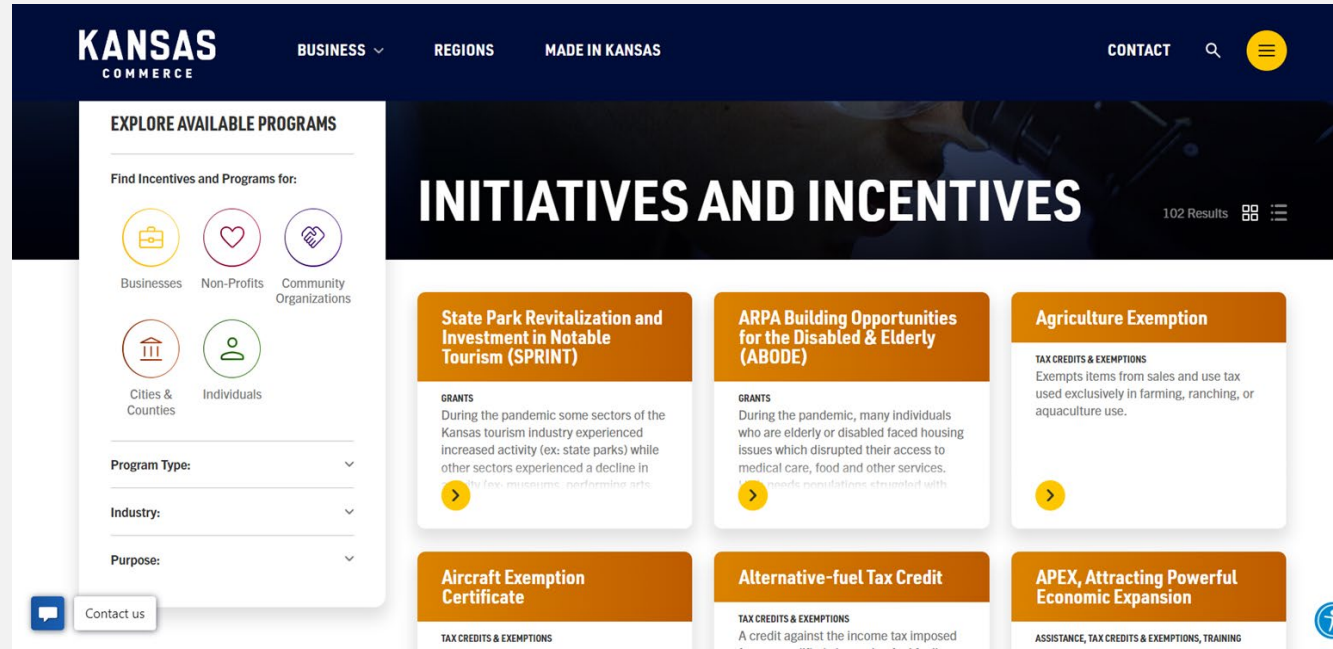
KANSAS COMMERCE

BUSINESS REGIONS MADE IN KANSAS CONTACT

EXPLORE AVAILABLE PROGRAMS

Find Incentives and Programs for:

Businesses Non-Profits Community Organizations

Cities & Counties Individuals

Program Type:

Industry:

Purpose:

Contact us

INITIATIVES AND INCENTIVES

102 Results

State Park Revitalization and Investment in Notable Tourism (SPRINT)

GRANTS

During the pandemic some sectors of the Kansas tourism industry experienced increased activity (ex: state parks) while other sectors experienced a decline in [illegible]

ARPA Building Opportunities for the Disabled & Elderly (ABODE)

GRANTS

During the pandemic, many individuals who are elderly or disabled faced housing issues which disrupted their access to medical care, food and other services. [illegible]

Agriculture Exemption

TAX CREDITS & EXEMPTIONS

Exempts items from sales and use tax used exclusively in farming, ranching, or aquaculture use.

Aircraft Exemption Certificate

TAX CREDITS & EXEMPTIONS

Alternative-fuel Tax Credit

TAX CREDITS & EXEMPTIONS

A credit against the income tax imposed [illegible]

APEX, Attracting Powerful Economic Expansion

ASSISTANCE, TAX CREDITS & EXEMPTIONS, TRAINING